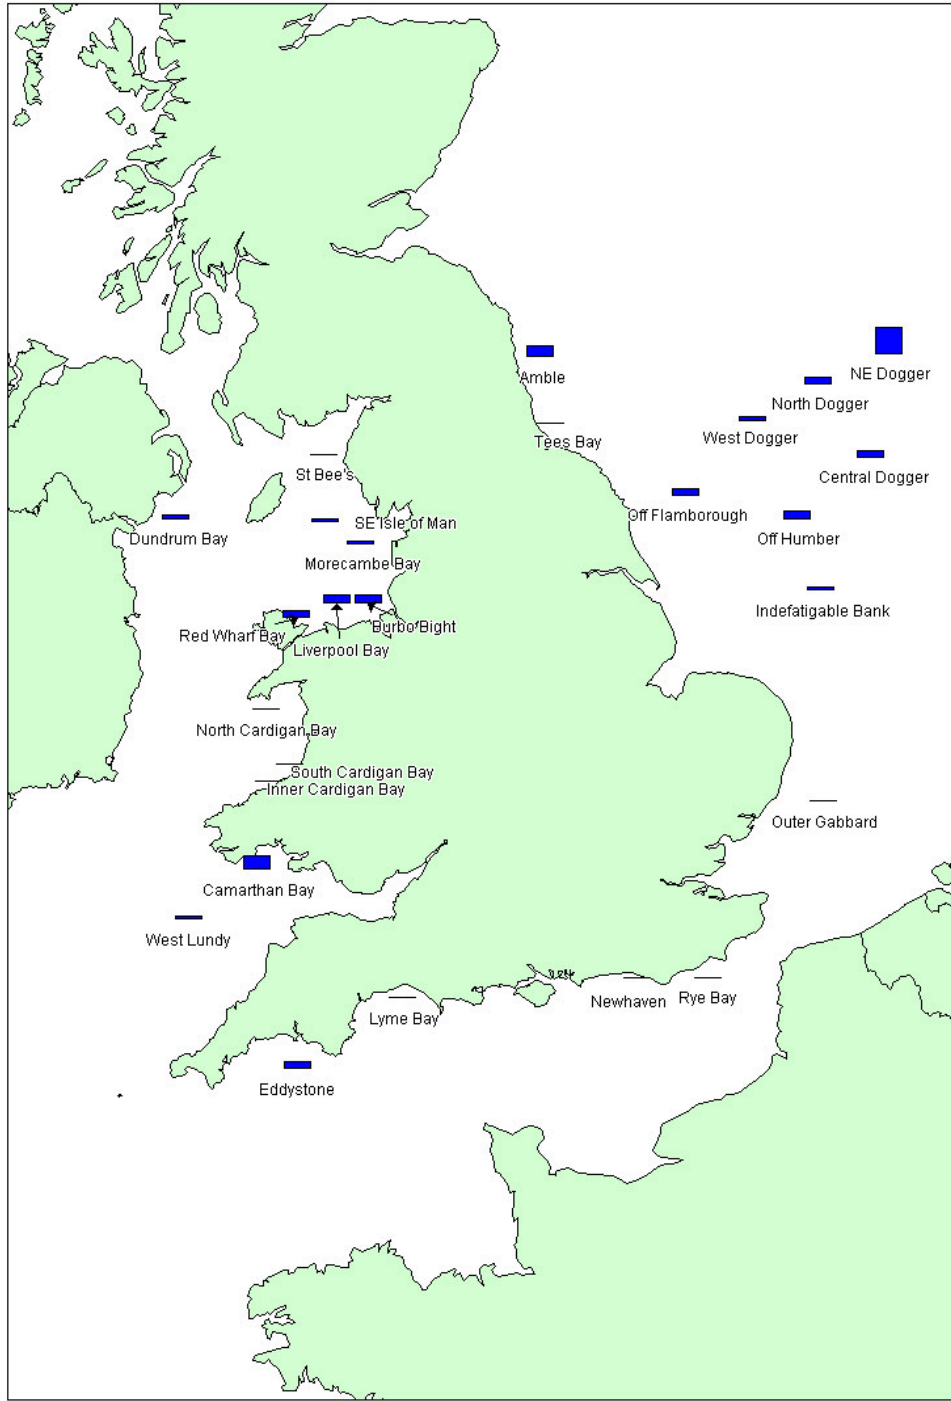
Amble
NE Dogger
North Dogger
West Dogger
Tees Bay
Central Dogger
St Bee's
Off Flamborough
Off Humber
SE Isle of Man
Dundrum Bay
Morecambe Bay
Indefatigable Bank
Burbo Bight
Red Wharf Bay
Liverpool Bay
North Cardigan Bay
South Cardigan Bay
Inner Cardigan Bay
Outer Gabbard
Camarthan Bay
West Lundy
Newhaven
Rye Bay
Lyme Bay
Eddystone